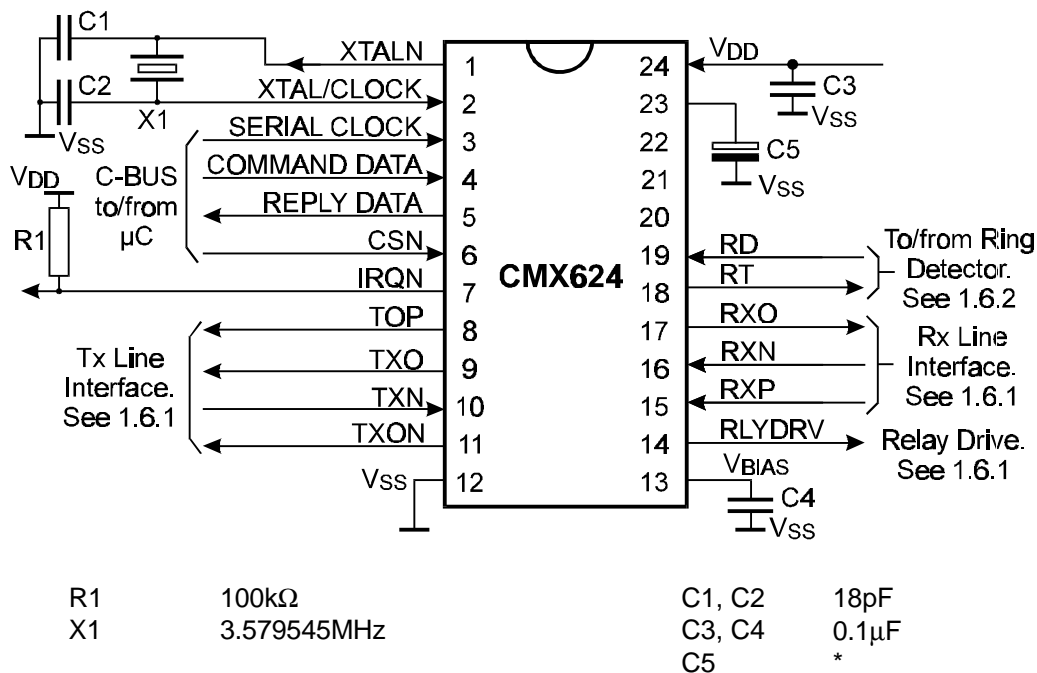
C1
C2
X1
$V_{SS}$
XTALN
XTAL/CLOCK
SERIAL CLOCK
COMMAND DATA
REPLY DATA
CSN
IRQN
TOP
TXO
TXN
TXON
$V_{DD}$
R1
C-BUS to/from μC
Tx Line Interface. See 1.6.1
$V_{SS}$
1
2
3
4
5
6
7
8
9
10
11
12
CMX624
24
23
22
21
20
19
18
17
16
15
14
13
$V_{DD}$
C3
$V_{SS}$
C5
$V_{SS}$
RD
RT
RXO
RXN
RXP
RLYDRV
$V_{BIAS}$
C4
$V_{SS}$
To/from Ring Detector. See 1.6.2
Rx Line Interface. See 1.6.1
Relay Drive. See 1.6.1

| R1 | 100kΩ |
|---|---|
| X1 | 3.579545MHz |

| C1, C2 | 18pF |
|---|---|
| C3, C4 | 0.1μF |
| C5 | * |